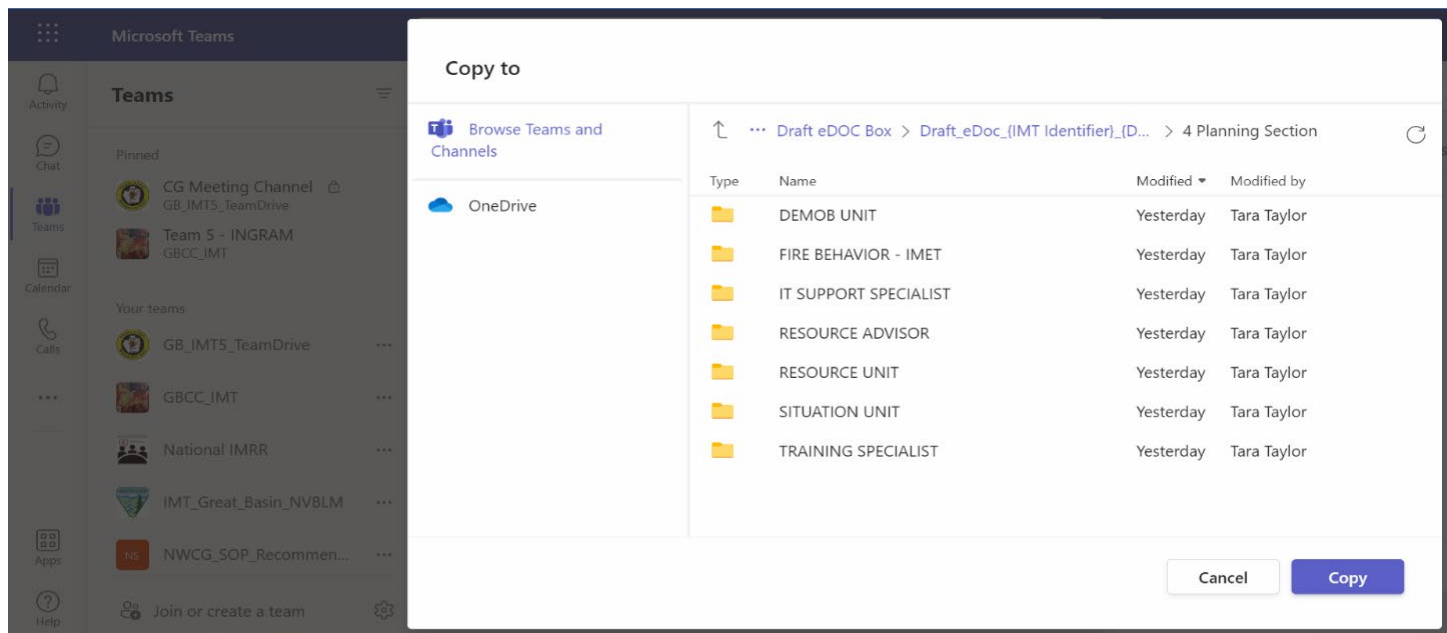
Microsoft Teams

Activity
Chat
Teams
Calendar
Calls
...
Apps
Help

Teams

Pinned
CG Meeting Channel
GB_IMT5_TeamDrive
Team 5 - INGRAM
GBCC_IMT

Your teams
GB_IMT5_TeamDrive ...
GBCC_IMT ...
National IMRR ...
IMT_Great_Basin_NVBLM ...
NS NWCG_SOP_Recommen... ...

Join or create a team

Copy to

Browse Teams and Channels
OneDrive

... Draft eDOC Box > Draft_eDoc_{IMT Identifier}_{D... > 4 Planning Section

| Type | Name | Modified | Modified by |
|---|---|---|---|
| | DEMOB UNIT | Yesterday | Tara Taylor |
| | FIRE BEHAVIOR - IMET | Yesterday | Tara Taylor |
| | IT SUPPORT SPECIALIST | Yesterday | Tara Taylor |
| | RESOURCE ADVISOR | Yesterday | Tara Taylor |
| | RESOURCE UNIT | Yesterday | Tara Taylor |
| | SITUATION UNIT | Yesterday | Tara Taylor |
| | TRAINING SPECIALIST | Yesterday | Tara Taylor |

Cancel
Copy